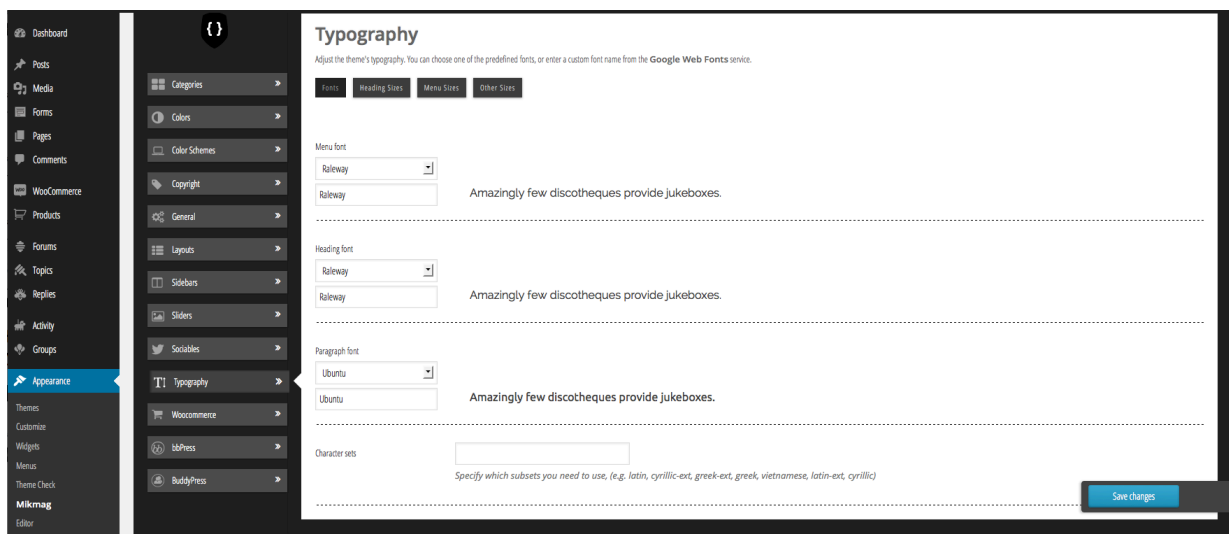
Dashboard
Posts
Media
Forms
Pages
Comments
WooCommerce
Products
Forums
Topics
Replies
Activity
Groups
Appearance
Themes
Customize
Widgets
Menus
Theme Check
Mikmag
Editor

{ }

Categories
Colors
Color Schemes
Copyright
General
Layouts
Sidebars
Sliders
Sociables
Typography
Woocommerce
bbPress
BuddyPress

Typography

Adjust the theme's typography. You can choose one of the predefined fonts, or enter a custom font name from the **Google Web Fonts** service.

Fonts | Heading Sizes | Menu Sizes | Other Sizes

Menu font
Raleway
Raleway
Amazingly few discotheques provide jukeboxes.

Heading font
Raleway
Raleway
Amazingly few discotheques provide jukeboxes.

Paragraph font
Ubuntu
Ubuntu
Amazingly few discotheques provide jukeboxes.

Character sets
Specify which subsets you need to use, (e.g. latin, cyrillic-ext, greek-ext, greek, vietnamese, latin-ext, cyrillic)

Save changes